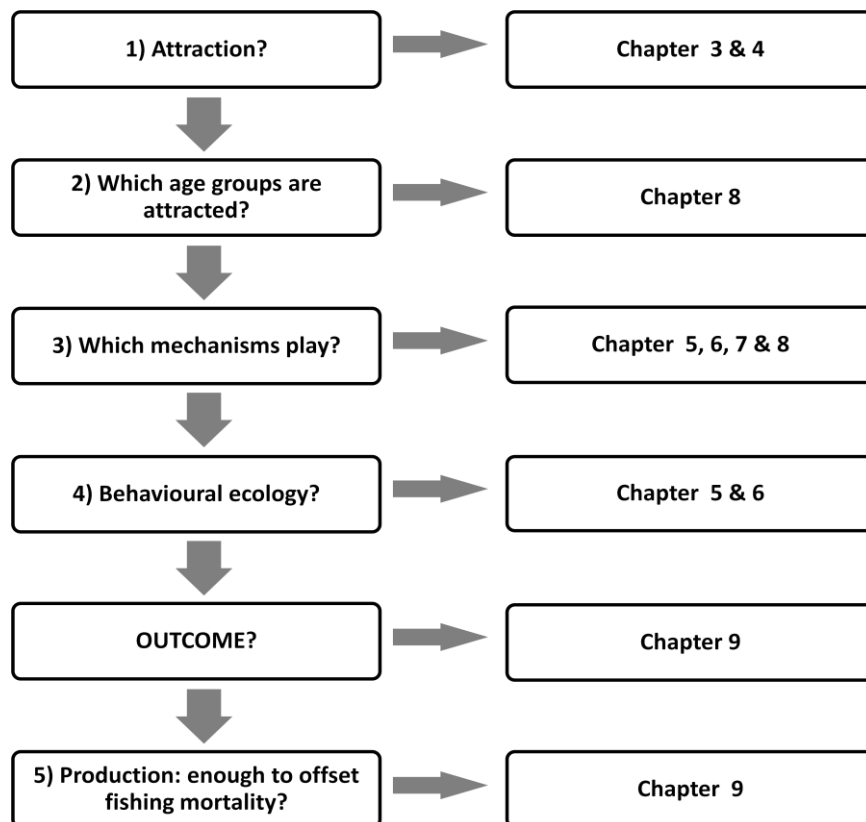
1) Attraction?

Chapter 3 & 4

2) Which age groups are attracted?

Chapter 8

3) Which mechanisms play?

Chapter 5, 6, 7 & 8

4) Behavioural ecology?

Chapter 5 & 6

OUTCOME?

Chapter 9

5) Production: enough to offset fishing mortality?

Chapter 9